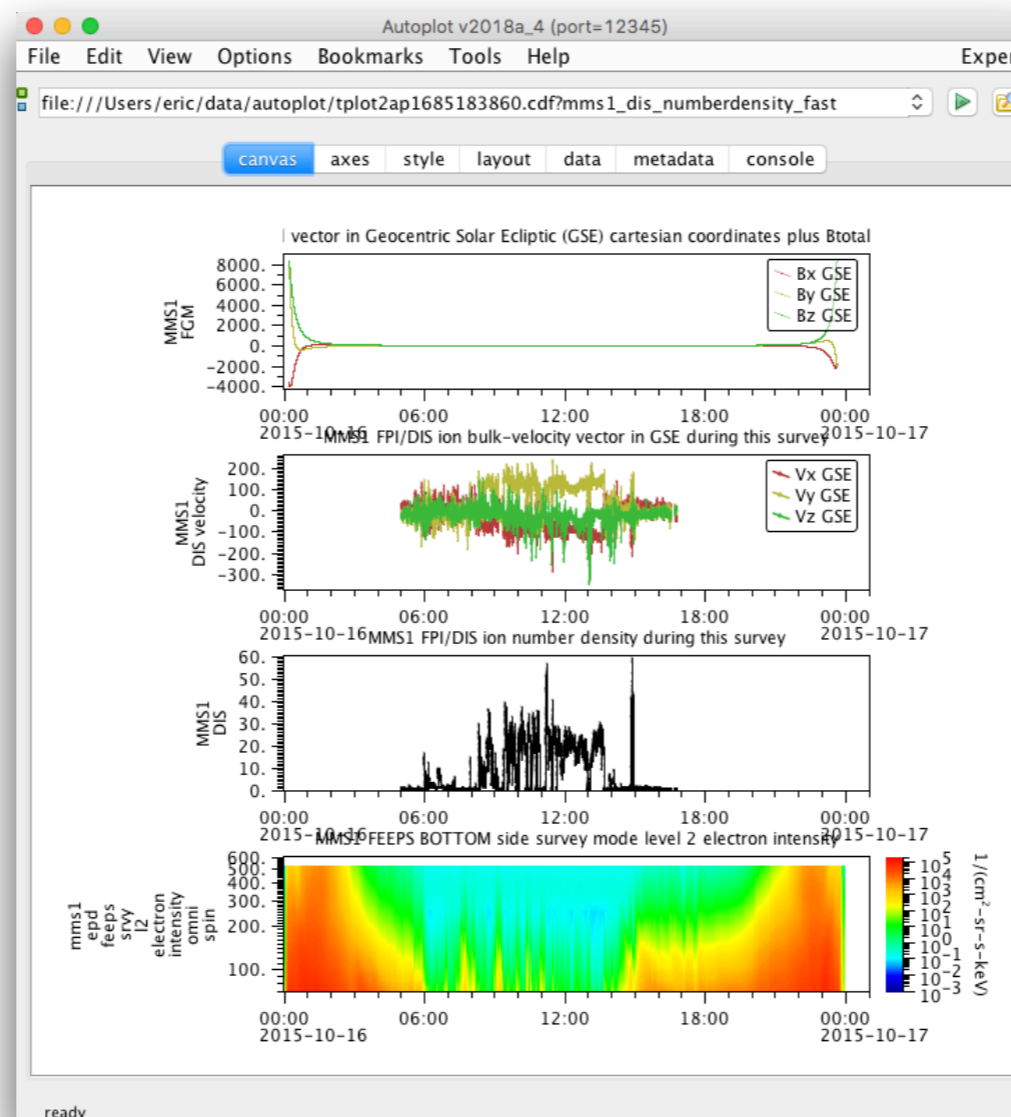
Autoplot v2018a_4 (port=12345)

File Edit View Options Bookmarks Tools Help Exper

file:///Users/eric/data/autoplot/tplot2ap1685183860.cdf?mms1_dis_numberdensity_fast

canvas axes style layout data metadata console

vector in Geocentric Solar Ecliptic (GSE) cartesian coordinates plus Btotal

MMS1 FGM

8000. 6000. 4000. 2000. 0. −2000. −4000.

Bx GSE
By GSE
Bz GSE

00:00 2015-10-16 06:00 12:00 18:00 00:00 2015-10-17

MMS1 FPI/DIS ion bulk-velocity vector in GSE during this survey

MMS1 DIS velocity

200. 100. 0. −100. −200. −300.

Vx GSE
Vy GSE
Vz GSE

00:00 2015-10-16 06:00 12:00 18:00 00:00 2015-10-17

MMS1 FPI/DIS ion number density during this survey

MMS1 DIS

60. 50. 40. 30. 20. 10. 0.

00:00 2015-10-16 06:00 12:00 18:00 00:00 2015-10-17

MMS1 FEEPS BOTTOM side survey mode level 2 electron intensity

mms1 epd feeps srvy l2 electron intensity omni spin

600. 500. 400. 300. 200. 100.

$10^5$ $10^4$ $10^3$ $10^2$ $10^1$ $10^0$ $10^{-1}$ $10^{-2}$ $10^{-3}$

1/(cm$^2$-sr-s-keV)

00:00 2015-10-16 06:00 12:00 18:00 00:00 2015-10-17

ready